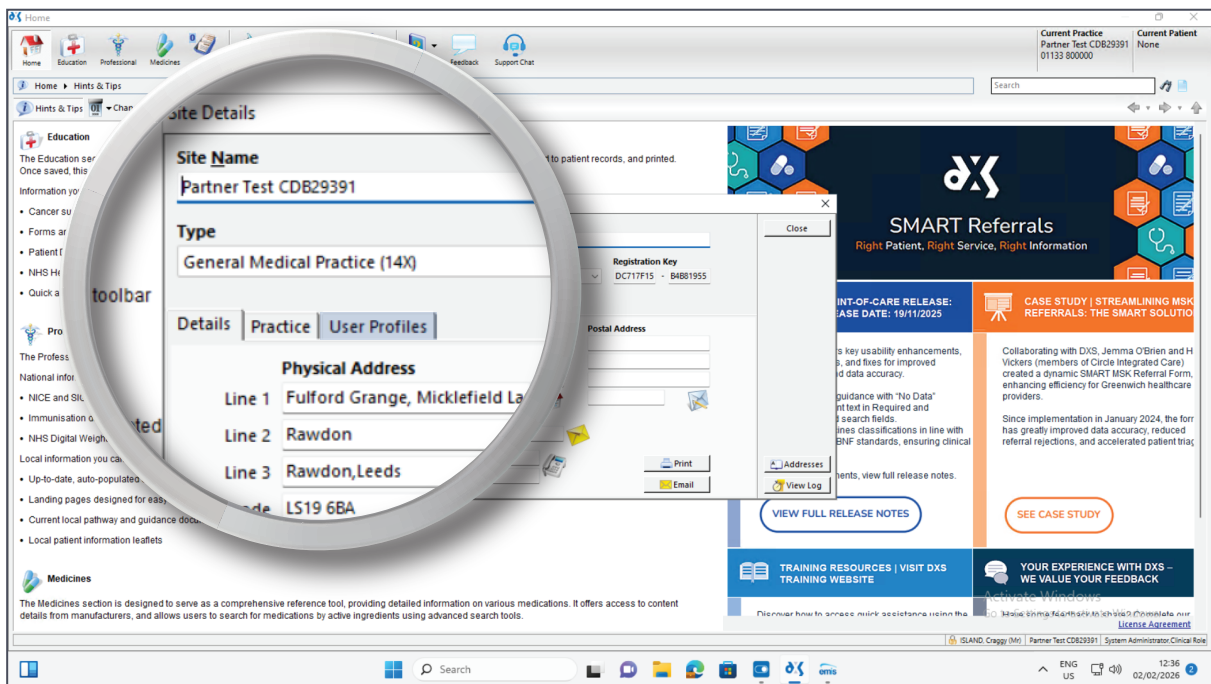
Home

Home Education Professional Medicines Feedback Support Chat

Current Practice
Partner Test CDB29391
01133 800000

Current Patient
None

Home ▸ Hints & Tips

Search

Hints & Tips

Education

The Education sec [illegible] d to patient records, and printed. Once saved, this

Information yo

• Cancer su
• Forms ar
• Patient I
• NHS He
• Quick a toolbar

Pro

The Profess
National infor
• NICE and SI
• Immunisation
• NHS Digital Weigh
Local information you ca
• Up-to-date, auto-populated
• Landing pages designed for easy
• Current local pathway and guidance doc
• Local patient information leaflets

Medicines

The Medicines section is designed to serve as a comprehensive reference tool, providing detailed information on various medications. It offers access to content details from manufacturers, and allows users to search for medications by active ingredients using advanced search tools.

Site Details

Site Name
Partner Test CDB29391

Type
General Medical Practice (14X)

Registration Key
DC717F15 - B4B81955

Details | Practice | User Profiles

Physical Address
Line 1 Fulford Grange, Micklefield La
Line 2 Rawdon
Line 3 Rawdon,Leeds
ode LS19 6BA

Postal Address

Close
Print
Email
Addresses
View Log

SMART Referrals
Right Patient, Right Service, Right Information

INT-OF-CARE RELEASE: EASE DATE: 19/11/2025

s key usability enhancements, s, and fixes for improved d data accuracy.
guidance with "No Data" nt text in Required and d search fields. ines classifications in line with BNF standards, ensuring clinical
ents, view full release notes.

VIEW FULL RELEASE NOTES

CASE STUDY | STREAMLINING MSK REFERRALS: THE SMART SOLUTI

Collaborating with DXS, Jemma O'Brien and H Vickers (members of Circle Integrated Care) created a dynamic SMART MSK Referral Form, enhancing efficiency for Greenwich healthcare providers.

Since implementation in January 2024, the form has greatly improved data accuracy, reduced referral rejections, and accelerated patient triag

SEE CASE STUDY

TRAINING RESOURCES | VISIT DXS TRAINING WEBSITE

Discover how to access quick assistance using the

YOUR EXPERIENCE WITH DXS – WE VALUE YOUR FEEDBACK

Activate Windows
Go Have some feedback to share? Complete our

License Agreement

ISLAND, Craggy (Mr) | Partner Test CDB29391 | System Administrator,Clinical Role

Search

ENG US 12:36 02/02/2026